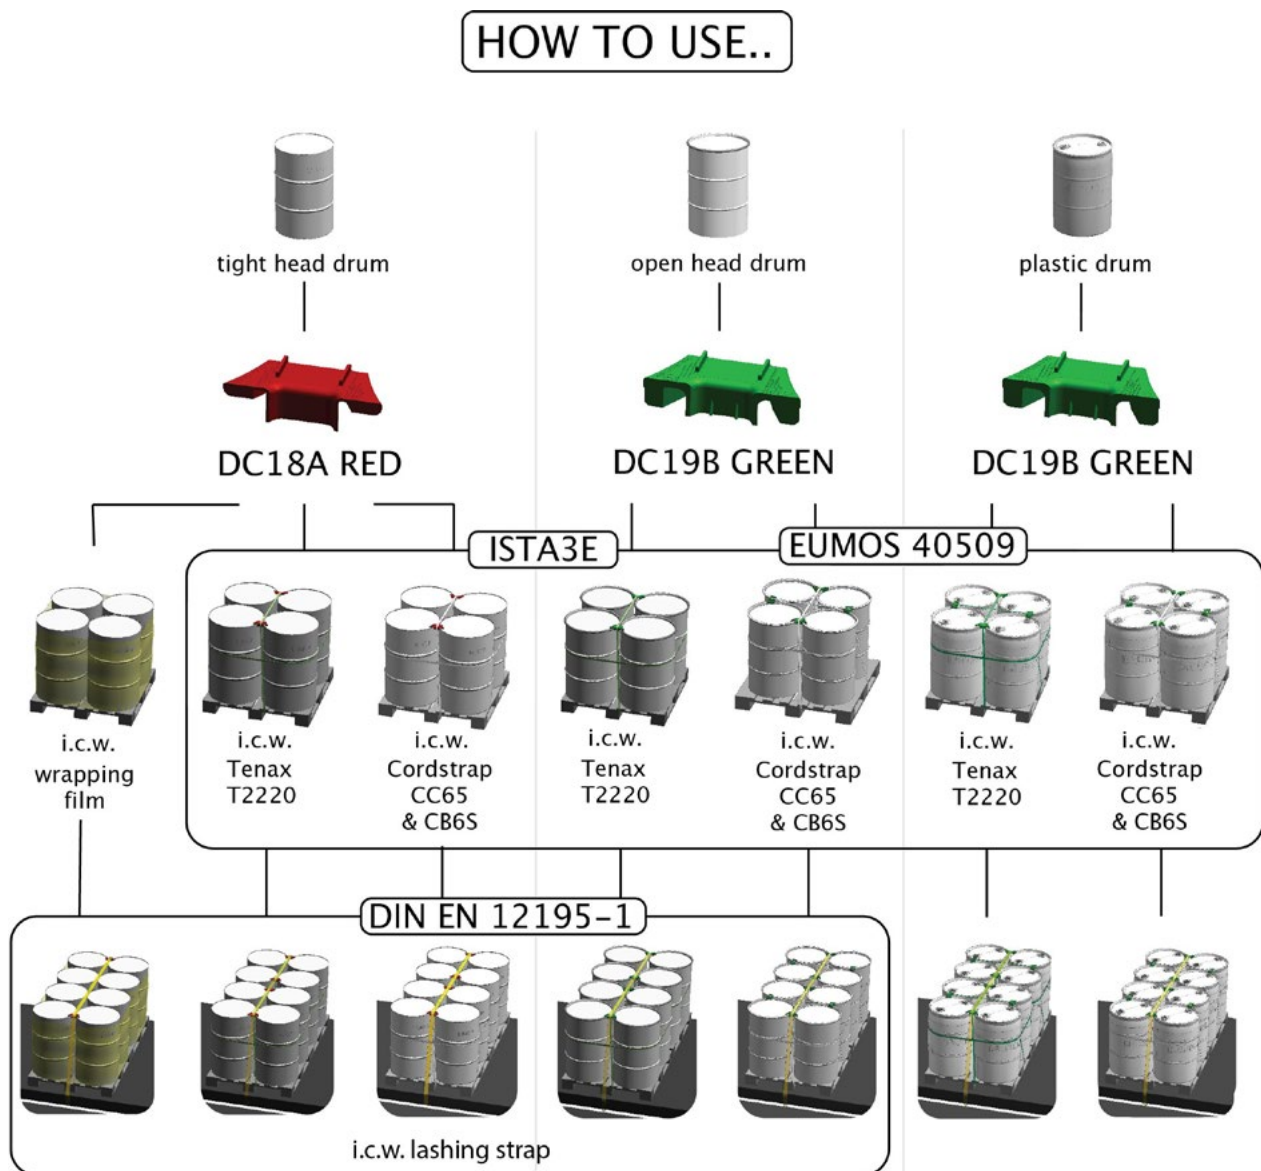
HOW TO USE..

tight head drum

open head drum

plastic drum

DC18A RED

DC19B GREEN

DC19B GREEN

ISTA3E

EUMOS 40509

i.c.w. wrapping film

i.c.w. Tenax T2220

i.c.w. Cordstrap CC65 & CB6S

i.c.w. Tenax T2220

i.c.w. Cordstrap CC65 & CB6S

i.c.w. Tenax T2220

i.c.w. Cordstrap CC65 & CB6S

DIN EN 12195-1

i.c.w. lashing strap